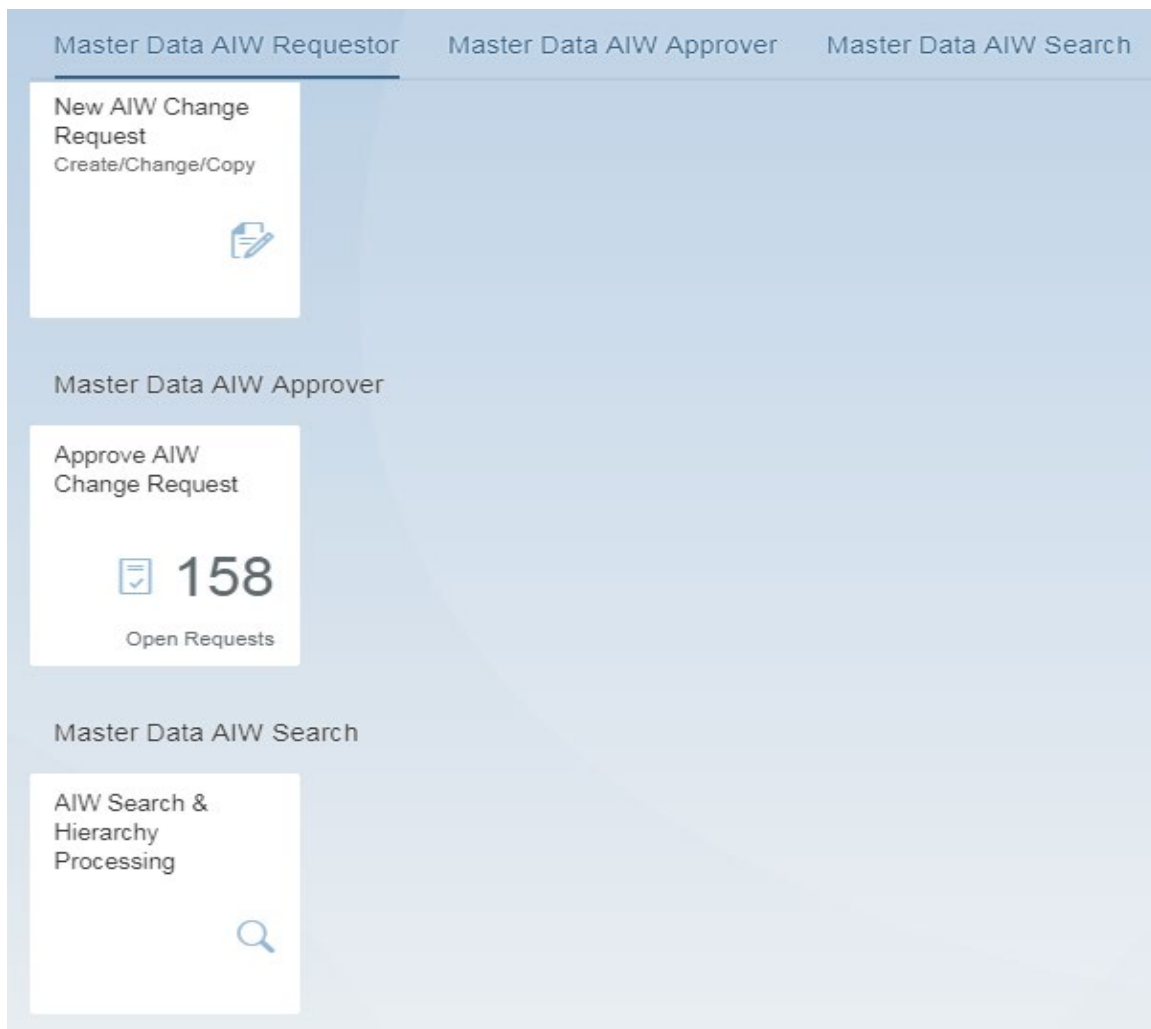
Master Data AIW Requestor Master Data AIW Approver Master Data AIW Search

New AIW Change Request
Create/Change/Copy

Master Data AIW Approver

Approve AIW Change Request
158
Open Requests

Master Data AIW Search

AIW Search & Hierarchy Processing